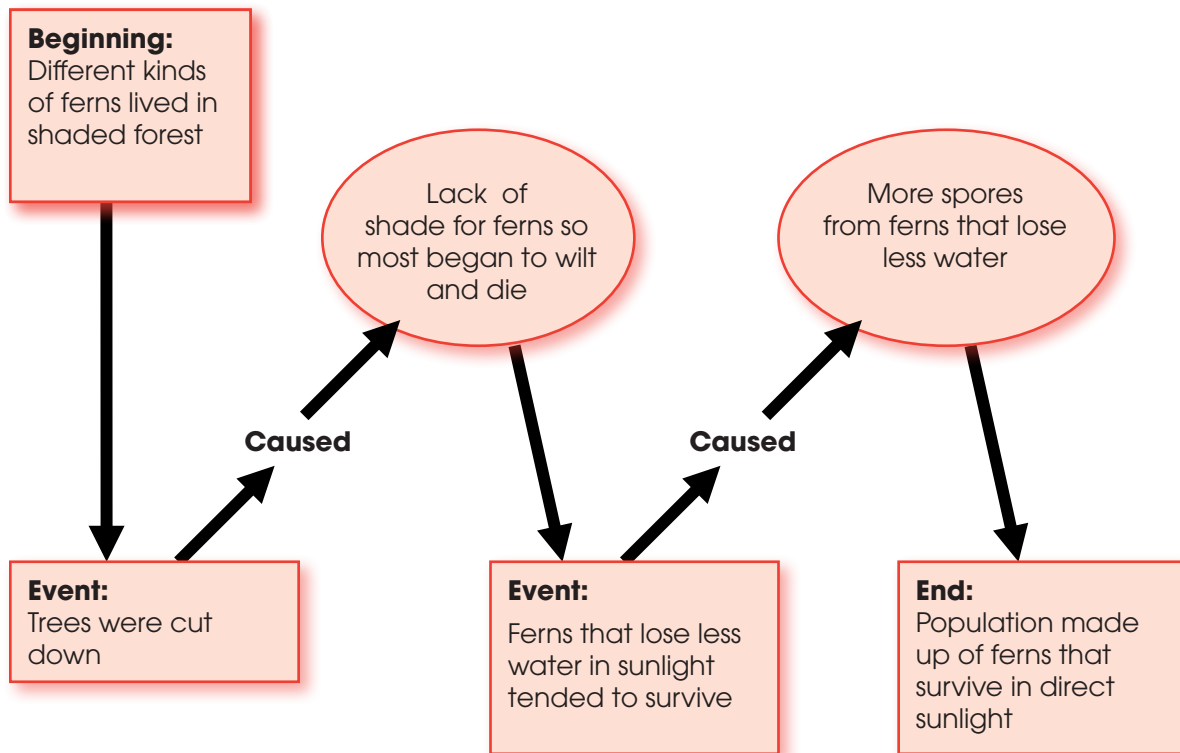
**Beginning:**
Different kinds of ferns lived in shaded forest

Lack of shade for ferns so most began to wilt and die

More spores from ferns that lose less water

**Caused**

**Caused**

**Event:**
Trees were cut down

**Event:**
Ferns that lose less water in sunlight tended to survive

**End:**
Population made up of ferns that survive in direct sunlight